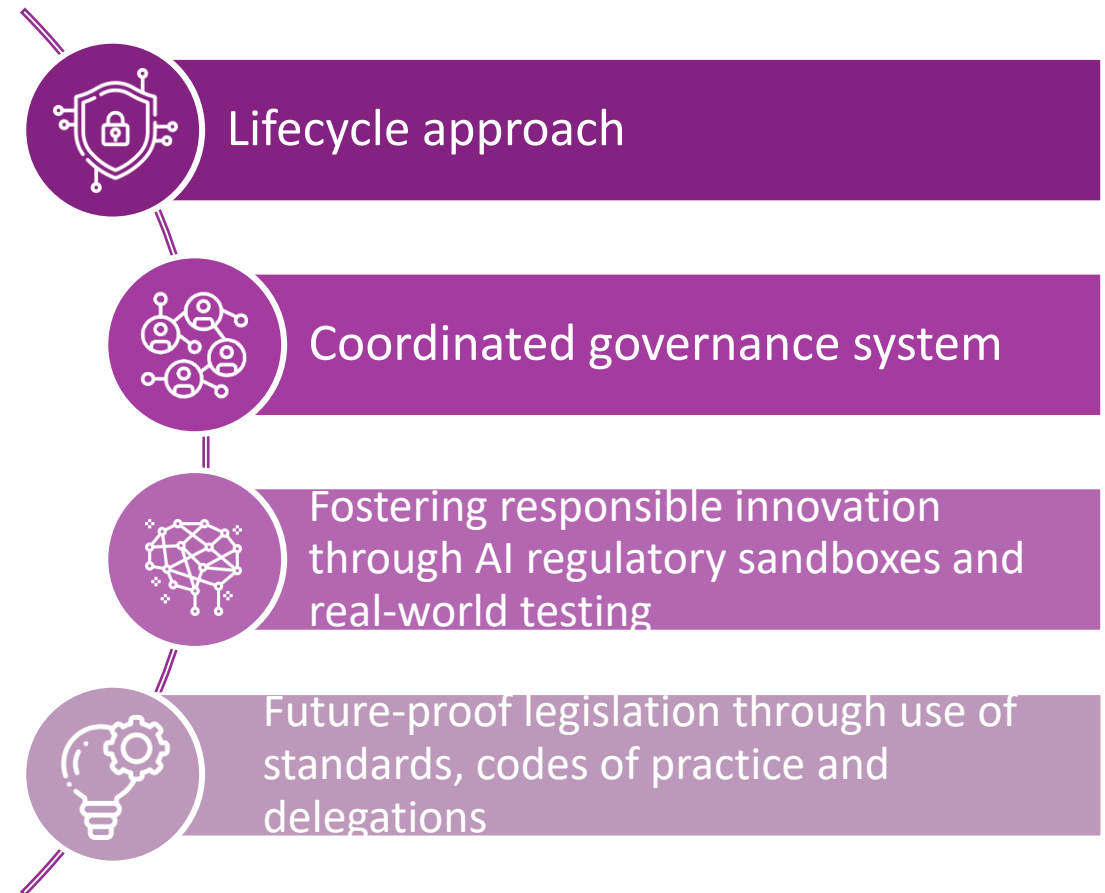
Lifecycle approach

Coordinated governance system

Fostering responsible innovation through AI regulatory sandboxes and real-world testing

Future-proof legislation through use of standards, codes of practice and delegations